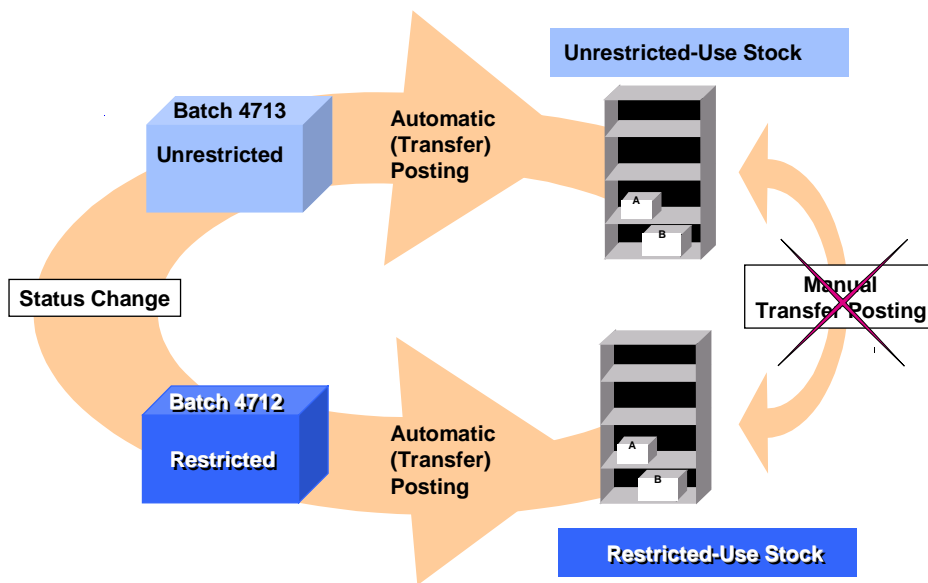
Unrestricted-Use Stock

Batch 4713

Unrestricted

Automatic (Transfer) Posting

A

B

Status Change

Manual Transfer Posting

Batch 4712

Restricted

Automatic (Transfer) Posting

A

B

Restricted-Use Stock